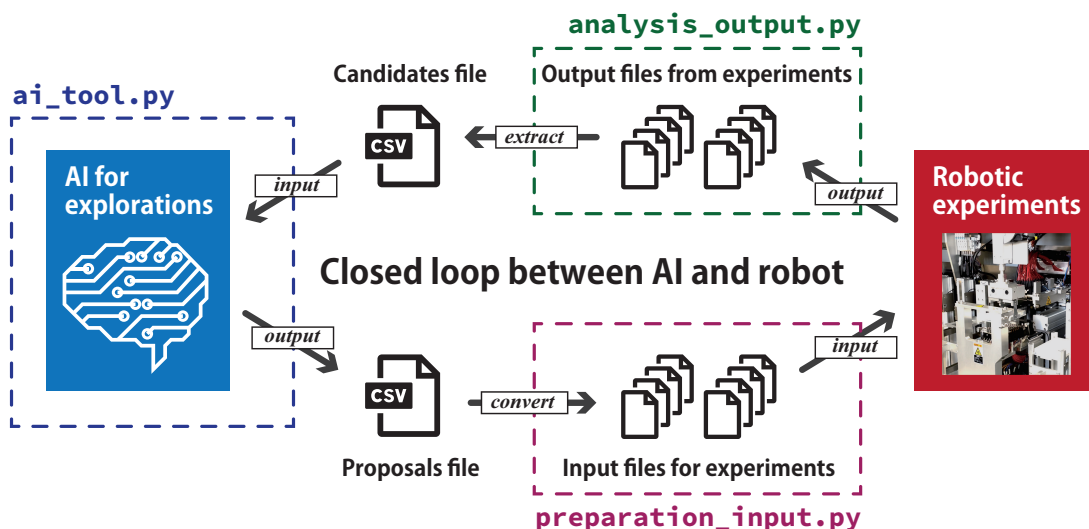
analysis_output.py

ai_tool.py

Candidates file

Output files from experiments

CSV

extract

input

AI for explorations

output

Robotic experiments

Closed loop between AI and robot

output

input

CSV

convert

Proposals file

Input files for experiments

preparation_input.py